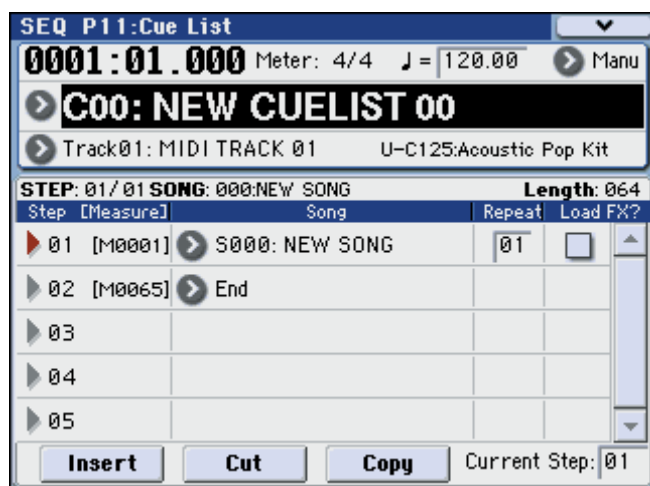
SEQ P11:Cue List

0001:01.000 Meter: 4/4 ♩= 120.00 Manu

C00: NEW CUELIST 00

Track01: MIDI TRACK 01 U-C125:Acoustic Pop Kit

STEP: 01/01 SONG: 000:NEW SONG Length: 064

| Step | [Measure] | Song | Repeat | Load FX? |
|---|---|---|---|---|
| 01 | [M0001] | S000: NEW SONG | 01 | |
| 02 | [M0065] | End | | |
| 03 | | | | |
| 04 | | | | |
| 05 | | | | |

Insert Cut Copy Current Step: 01